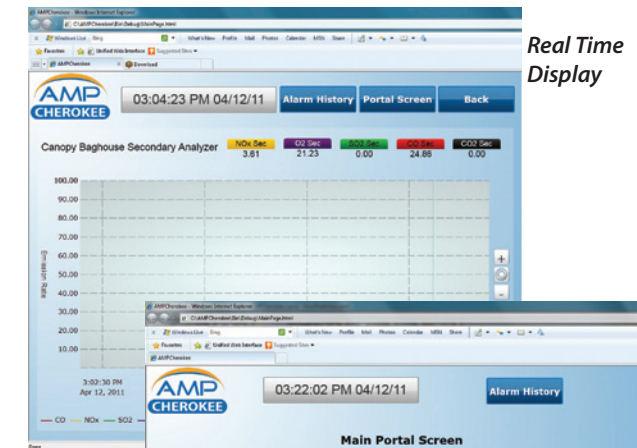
AMPCherokee - Windows Internet Explorer
C:\AMPCherokee\Bin\Debug\MainPage.html
Windows Live Bing
What's New Profile Mail Photos Calendar MSN Share
Favorites Unified Web Interface Suggested Sites
AMPCherokee Download

Real Time Display

AMP CHEROKEE
03:04:23 PM 04/12/11
Alarm History
Portal Screen
Back

Canopy Baghouse Secondary Analyzer

| NOx Sec | O2 Sec | SO2 Sec | CO Sec | CO2 Sec |
|---|---|---|---|---|
| 3.61 | 21.23 | 0.00 | 24.86 | 0.00 |

100.00
90.00
80.00
70.00
60.00
50.00
40.00
30.00
20.00
10.00

Emission Rate

3:02:30 PM
Apr 12, 2011

— CO — NOx — SO2

AMPCherokee - Windows Internet Explorer
C:\AMPCherokee\Bin\Debug\MainPage.html
Windows Live Bing
What's New Profile Mail Photos Calendar MSN Share
Favorites Unified Web Interface Suggested Sites
AMPCherokee

AMP CHEROKEE
03:22:02 PM 04/12/11
Alarm History

Main Portal Screen